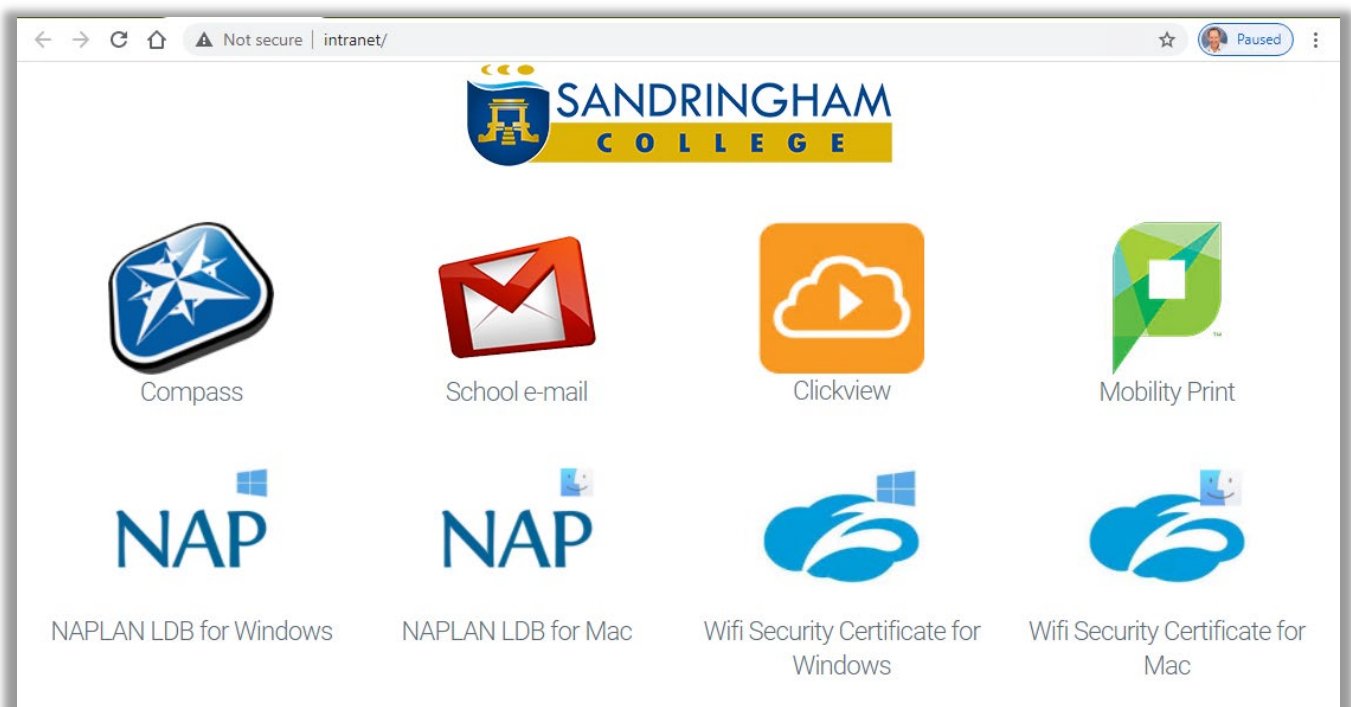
Not secure | intranet/

Paused

SANDRINGHAM COLLEGE

Compass

School e-mail

Clickview

Mobility Print

NAP

NAP

NAPLAN LDB for Windows

NAPLAN LDB for Mac

Wifi Security Certificate for Windows

Wifi Security Certificate for Mac